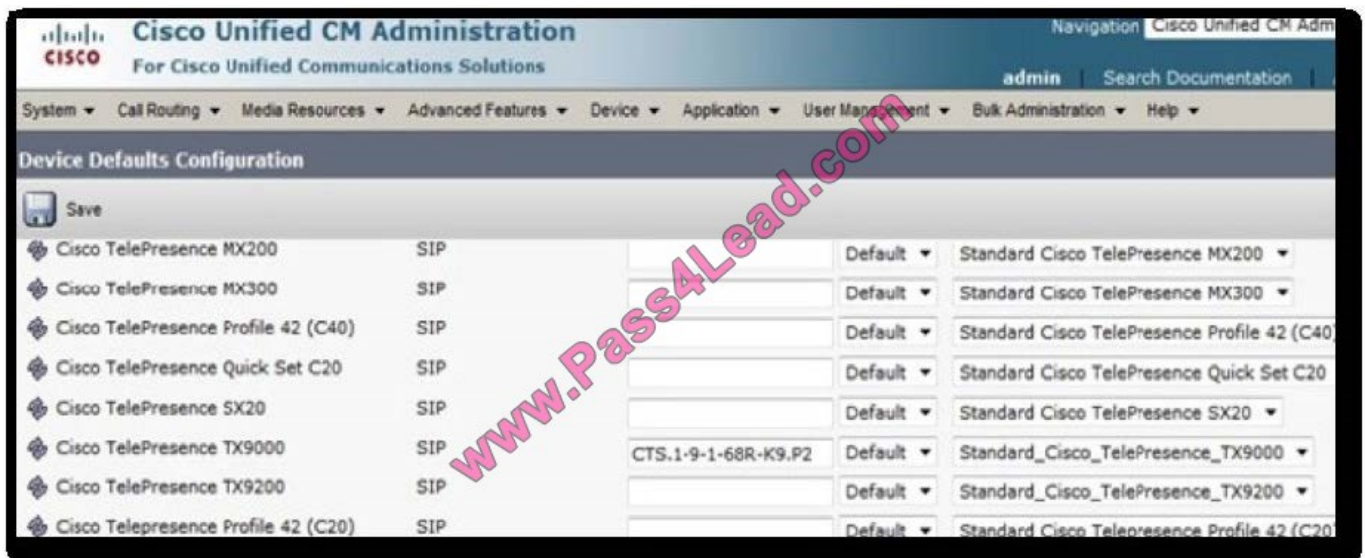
cisco Cisco Unified CM Administration
For Cisco Unified Communications Solutions

Navigation Cisco Unified CM Adm
admin | Search Documentation

System ▾ Call Routing ▾ Media Resources ▾ Advanced Features ▾ Device ▾ Application ▾ User Management ▾ Bulk Administration ▾ Help ▾

Device Defaults Configuration

Save

| | | | | |
|---|---|---|---|---|
| Cisco TelePresence MX200 | SIP | | Default ▾ | Standard Cisco TelePresence MX200 ▾ |
| Cisco TelePresence MX300 | SIP | | Default ▾ | Standard Cisco TelePresence MX300 ▾ |
| Cisco TelePresence Profile 42 (C40) | SIP | | Default ▾ | Standard Cisco TelePresence Profile 42 (C40) |
| Cisco TelePresence Quick Set C20 | SIP | | Default ▾ | Standard Cisco TelePresence Quick Set C20 |
| Cisco TelePresence SX20 | SIP | | Default ▾ | Standard Cisco TelePresence SX20 ▾ |
| Cisco TelePresence TX9000 | SIP | CTS.1-9-1-68R-K9.P2 | Default ▾ | Standard_Cisco_TelePresence_TX9000 ▾ |
| Cisco TelePresence TX9200 | SIP | | Default ▾ | Standard_Cisco_TelePresence_TX9200 ▾ |
| Cisco Telepresence Profile 42 (C20) | SIP | | Default ▾ | Standard Cisco Telepresence Profile 42 (C20) |

www.Pass4Lead.com